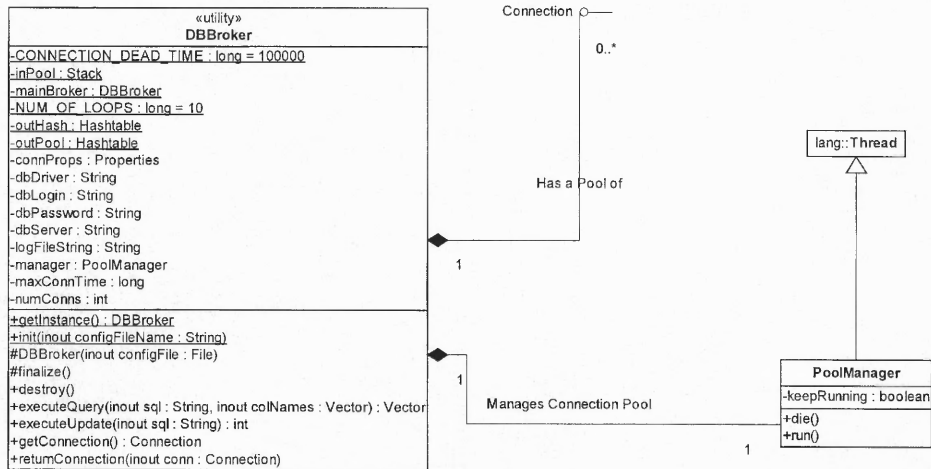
«utility»
DBBroker

-CONNECTION_DEAD_TIME : long = 100000
-inPool : Stack
-mainBroker : DBBroker
-NUM_OF_LOOPS : long = 10
-outHash : Hashtable
-outPool : Hashtable
-connProps : Properties
-dbDriver : String
-dbLogin : String
-dbPassword : String
-dbServer : String
-logFileString : String
-manager : PoolManager
-maxConnTime : long
-numConns : int

+getInstance() : DBBroker
+init(inout configFileName : String)
#DBBroker(inout configFile : File)
#finalize()
+destroy()
+executeQuery(inout sql : String, inout colNames : Vector) : Vector
+executeUpdate(inout sql : String) : int
+getConnection() : Connection
+returnConnection(inout conn : Connection)

Connection

0..*

Has a Pool of

1

lang::Thread

1

Manages Connection Pool

1

PoolManager

-keepRunning : boolean

+die()
+run()